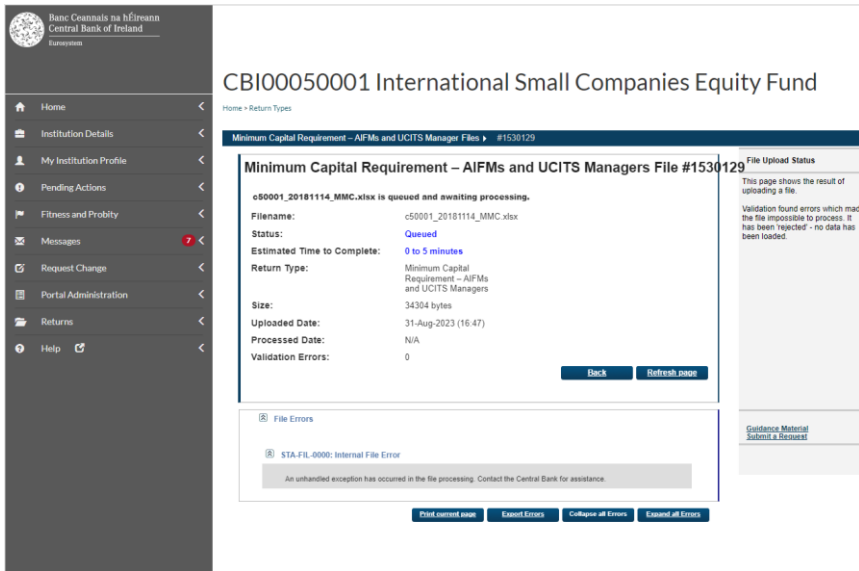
Banc Ceannais na hÉireann
Central Bank of Ireland
Eurosystem

Home
Institution Details
My Institution Profile
Pending Actions
Fitness and Probity
Messages 7
Request Change
Portal Administration
Returns
Help

CBI00050001 International Small Companies Equity Fund

Home > Return Types

Minimum Capital Requirement – AIFMs and UCITS Manager Files ▸ #1530129

Minimum Capital Requirement – AIFMs and UCITS Managers File #1530129

c50001_20181114_MMC.xlsx is queued and awaiting processing.

| | |
|---|---|
| Filename: | c50001_20181114_MMC.xlsx |
| Status: | Queued |
| Estimated Time to Complete: | 0 to 5 minutes |
| Return Type: | Minimum Capital Requirement – AIFMs and UCITS Managers |
| Size: | 34304 bytes |
| Uploaded Date: | 31-Aug-2023 (16:47) |
| Processed Date: | N/A |
| Validation Errors: | 0 |

Back Refresh page

File Errors

STA-FIL-0000: Internal File Error

An unhandled exception has occurred in the file processing. Contact the Central Bank for assistance.

Print current page Export Errors Collapse all Errors Expand all Errors

File Upload Status

This page shows the result of uploading a file.

Validation found errors which mad the file impossible to process. It has been 'rejected' - no data has been loaded.

Guidance Material
Submit a Request